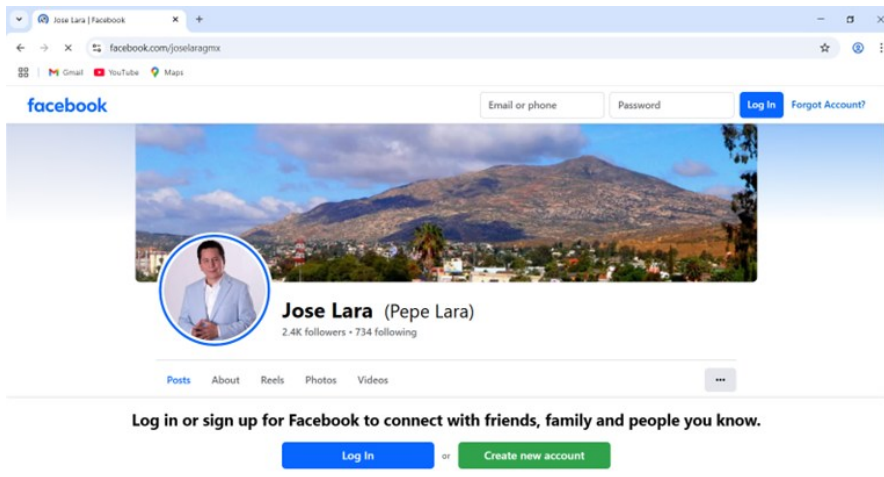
Jose Lara | Facebook
facebook.com/joselaragmx
Gmail YouTube Maps
facebook
Email or phone
Password
Log In
Forgot Account?
Jose Lara (Pepe Lara)
2.4K followers • 734 following
Posts About Reels Photos Videos
•••
Log in or sign up for Facebook to connect with friends, family and people you know.
Log In
or
Create new account